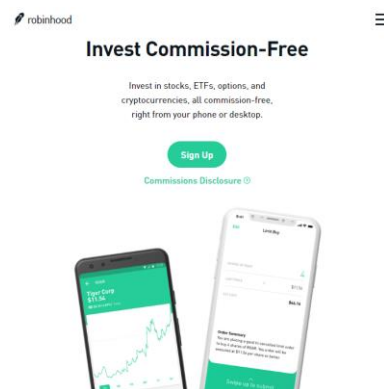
robinhood

Invest Commission-Free

Invest in stocks, ETFs, options, and cryptocurrencies, all commission-free, right from your phone or desktop.

Sign Up

Commissions Disclosure ⓘ

Tiger Corp
$11.34

Limit Buy

$45.10

Order Summary

Swipe up to submit